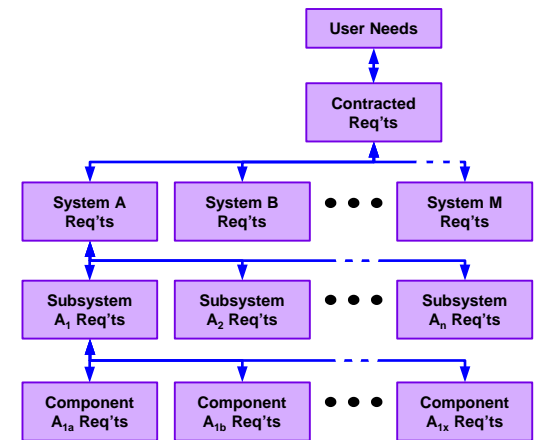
User Needs

Contracted Req'ts

System A Req'ts

System B Req'ts

System M Req'ts

Subsystem $A_1$ Req'ts

Subsystem $A_2$ Req'ts

Subsystem $A_n$ Req'ts

Component $A_{1a}$ Req'ts

Component $A_{1b}$ Req'ts

Component $A_{1x}$ Req'ts